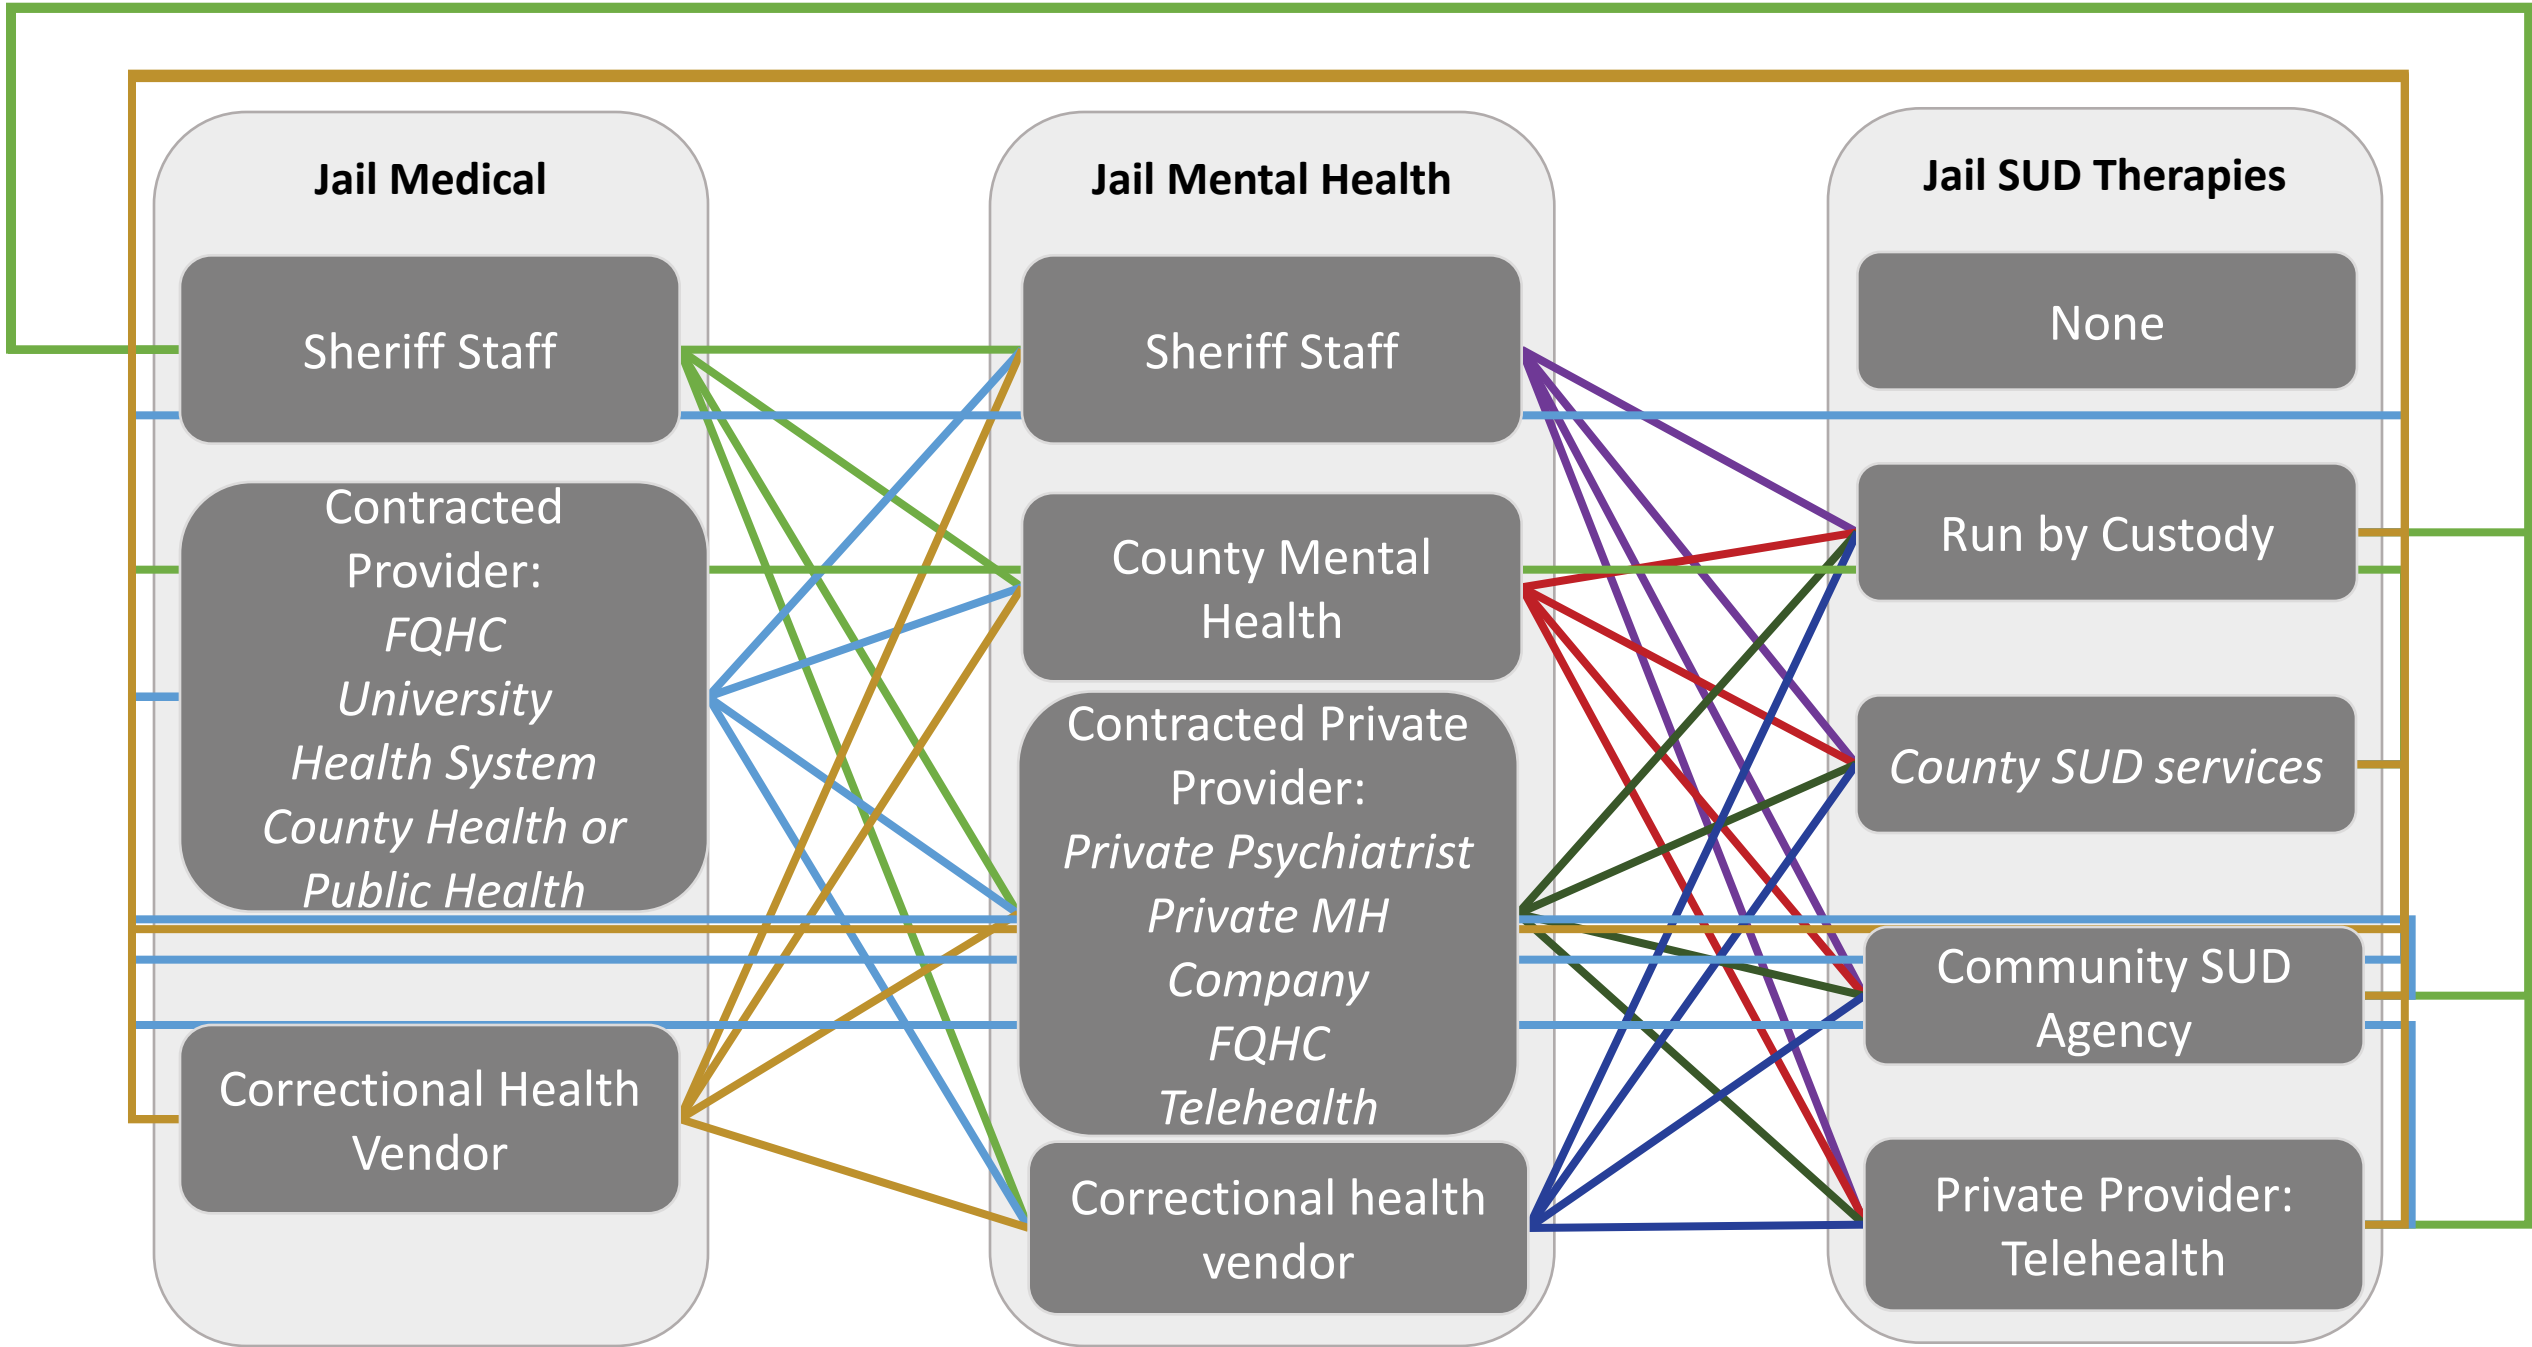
Jail Medical

Sheriff Staff

Contracted Provider:
FQHC
University Health System
County Health or Public Health

Correctional Health Vendor

Jail Mental Health

Sheriff Staff

County Mental Health

Contracted Private Provider:
Private Psychiatrist
Private MH Company
FQHC
Telehealth

Correctional health vendor

Jail SUD Therapies

None

Run by Custody

County SUD services

Community SUD Agency

Private Provider: Telehealth